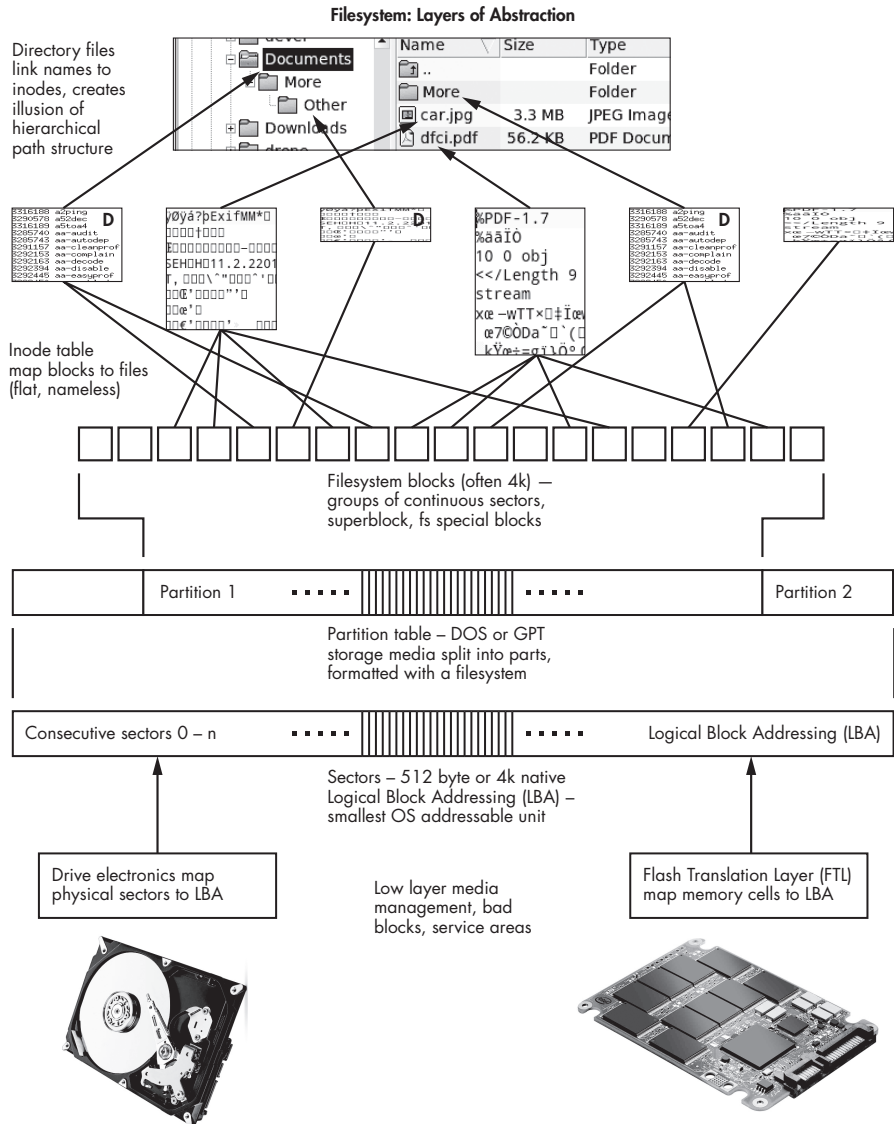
Filesystem: Layers of Abstraction

Directory files link names to inodes, creates illusion of hierarchical path structure

devel
Documents
More
Other
Downloads
drops

| Name | Size | Type |
|---|---|---|
| .. | | Folder |
| More | | Folder |
| car.jpg | 3.3 MB | JPEG Image |
| dfci.pdf | 56.2 KB | PDF Docum |

3316188 a2ping
3290578 a52dec
3316189 a5toa4
3285740 aa-audit
3285743 aa-autodep
3291157 aa-cleanprof
3292153 aa-complain
3292163 aa-decode
3292394 aa-disable
3292445 aa-easyprof
D

ÿØÿá?þExifMM*
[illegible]
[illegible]
SEH H 11.2.2201
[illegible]
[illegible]
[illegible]
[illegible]

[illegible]
D

%PDF-1.7
%âãÏÓ
10 0 obj
<</Length 9
stream
xœ -wTT×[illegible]
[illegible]
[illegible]

3316188 a2ping
3290578 a52dec
3316189 a5toa4
3285740 aa-audit
3285743 aa-autodep
3291157 aa-cleanprof
3292153 aa-complain
3292163 aa-decode
3292394 aa-disable
3292445 aa-easyprof
D

%PDF-1.7
%âãÏÓ
10 0 obj
<</Length 9
stream
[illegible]

Inode table map blocks to files (flat, nameless)

Filesystem blocks (often 4k) — groups of continuous sectors, superblock, fs special blocks

Partition 1
Partition 2

Partition table – DOS or GPT storage media split into parts, formatted with a filesystem

Consecutive sectors 0 – n
Logical Block Addressing (LBA)

Sectors – 512 byte or 4k native Logical Block Addressing (LBA) – smallest OS addressable unit

Drive electronics map physical sectors to LBA

Low layer media management, bad blocks, service areas

Flash Translation Layer (FTL) map memory cells to LBA